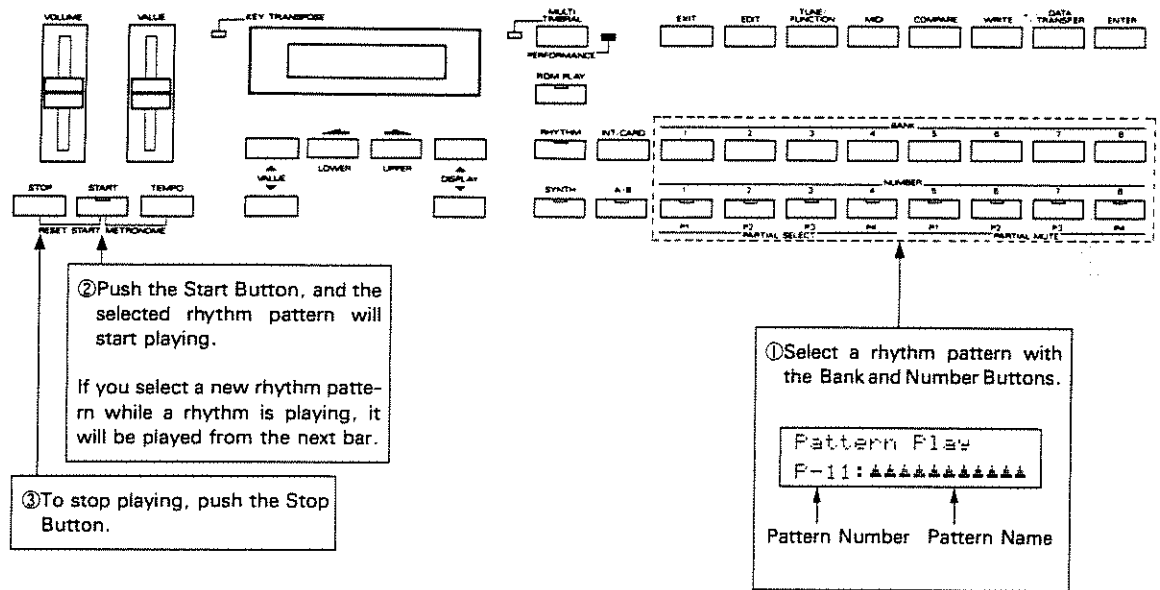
VOLUME VALUE KEY TRANSPOSE

MULTI TIMBRAL PERFORMANCE

EXIT EDIT TUNE/FUNCTION MIDI COMPARE WRITE DATA TRANSFER ENTER

ROM PLAY

RHYTHM INT/CARD

BANK

1 2 3 4 5 6 7 8

VALUE LOWER UPPER DISPLAY

SYNTH A-B

NUMBER

1 2 3 4 5 6 7 8

P1 P2 P3 P4 P1 P2 P3 P4

PARTIAL SELECT PARTIAL MUTE

STOP START TEMPO

RESET START METRONOME

②Push the Start Button, and the selected rhythm pattern will start playing.

If you select a new rhythm pattern while a rhythm is playing, it will be played from the next bar.

①Select a rhythm pattern with the Bank and Number Buttons.

Pattern Play
P-11:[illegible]

Pattern Number Pattern Name

③To stop playing, push the Stop Button.